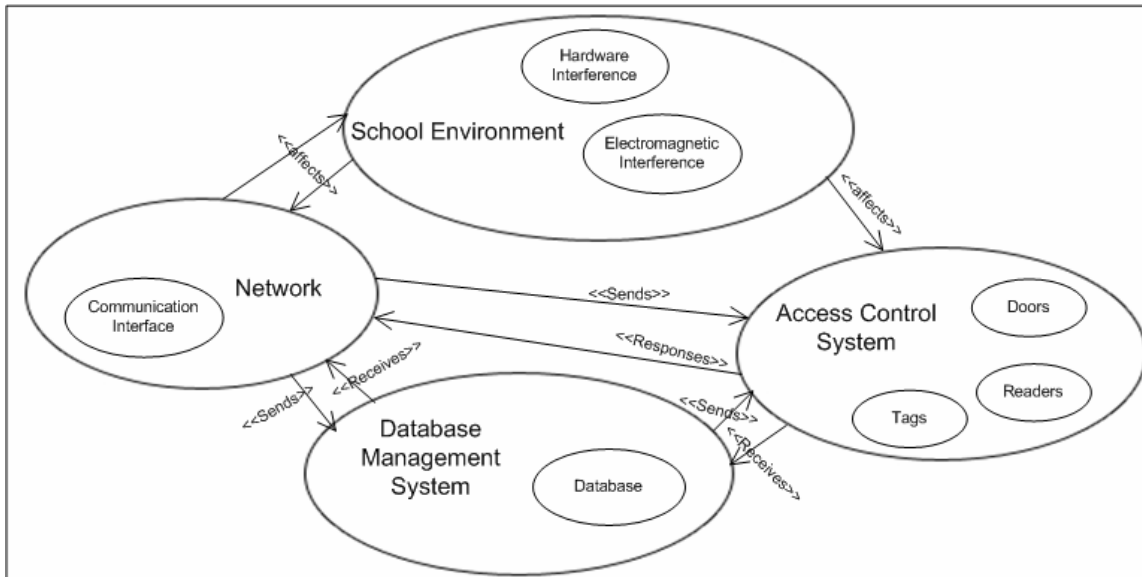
Hardware Interference

School Environment

Electromagnetic Interference

<<affects>>

<<affects>>

Network

Communication Interface

<<Sends>>

<<Responses>>

Access Control System

Doors

Readers

Tags

<<Receives>>

<<Sends>>

<<Sends>>

<<Receives>>

Database Management System

Database